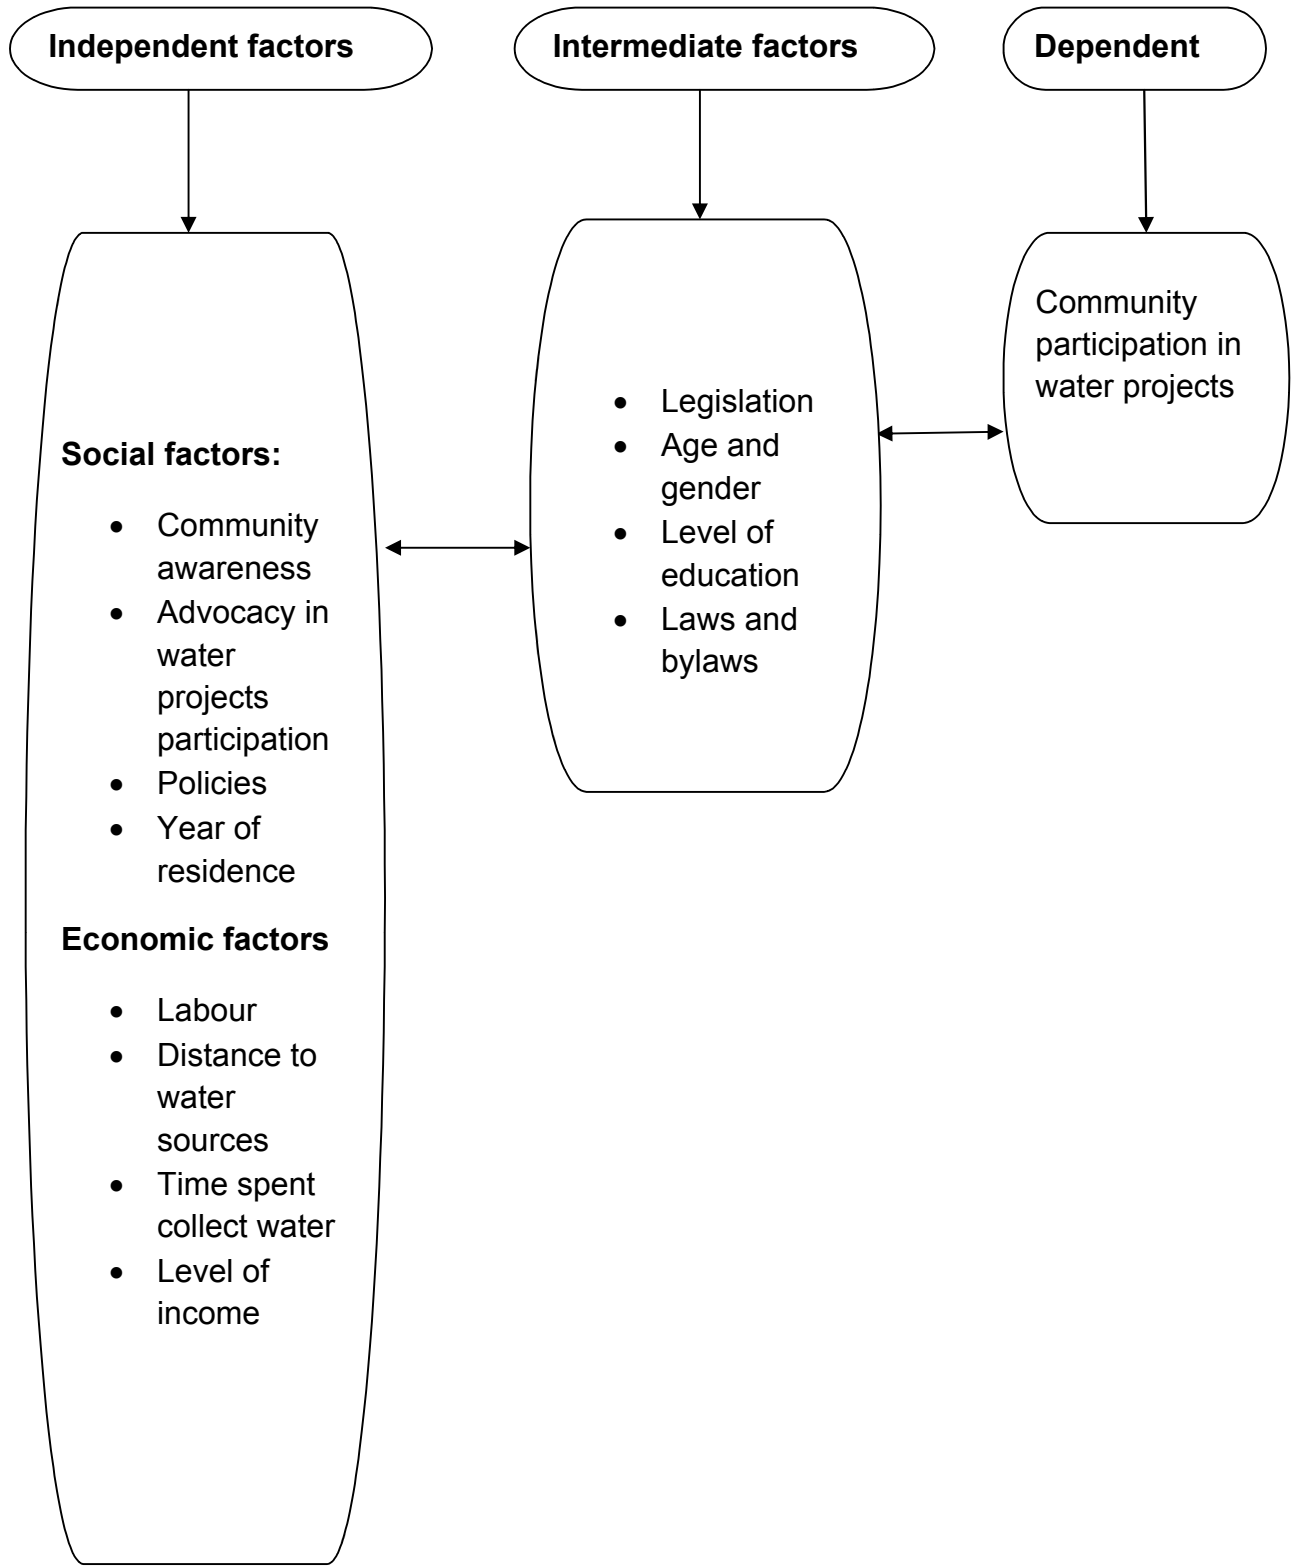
Independent factors

Intermediate factors

Dependent

Social factors:

- Community awareness
- Advocacy in water projects participation
- Policies
- Year of residence

Economic factors

- Labour
- Distance to water sources
- Time spent collect water
- Level of income

- Legislation
- Age and gender
- Level of education
- Laws and bylaws

Community participation in water projects